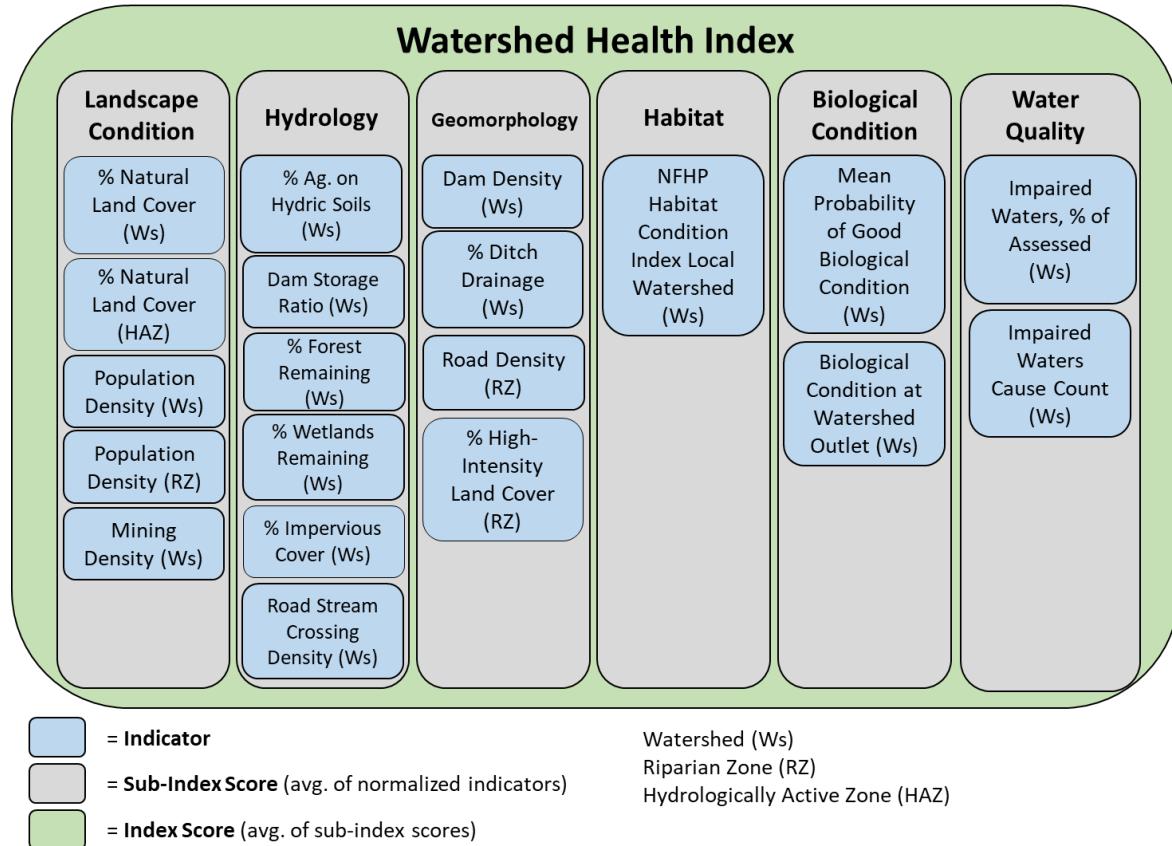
Watershed Health Index

Landscape Condition

% Natural Land Cover (Ws)

% Natural Land Cover (HAZ)

Population Density (Ws)

Population Density (RZ)

Mining Density (Ws)

Hydrology

% Ag. on Hydric Soils (Ws)

Dam Storage Ratio (Ws)

% Forest Remaining (Ws)

% Wetlands Remaining (Ws)

% Impervious Cover (Ws)

Road Stream Crossing Density (Ws)

Geomorphology

Dam Density (Ws)

% Ditch Drainage (Ws)

Road Density (RZ)

% High-Intensity Land Cover (RZ)

Habitat

NFHP Habitat Condition Index Local Watershed (Ws)

Biological Condition

Mean Probability of Good Biological Condition (Ws)

Biological Condition at Watershed Outlet (Ws)

Water Quality

Impaired Waters, % of Assessed (Ws)

Impaired Waters Cause Count (Ws)

= **Indicator**

= **Sub-Index Score** (avg. of normalized indicators)

= **Index Score** (avg. of sub-index scores)

Watershed (Ws)
Riparian Zone (RZ)
Hydrologically Active Zone (HAZ)